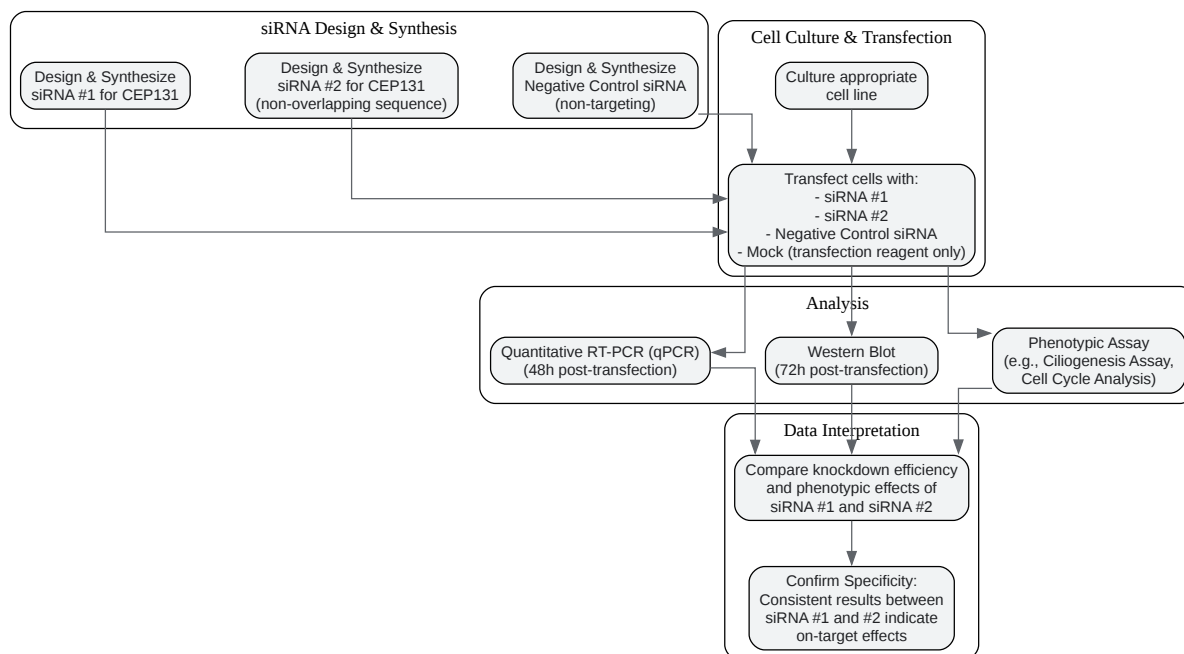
siRNA Design & Synthesis

Design & Synthesize siRNA #1 for CEP131

Design & Synthesize siRNA #2 for CEP131 (non-overlapping sequence)

Design & Synthesize Negative Control siRNA (non-targeting)

Cell Culture & Transfection

Culture appropriate cell line

Transfect cells with:
- siRNA #1
- siRNA #2
- Negative Control siRNA
- Mock (transfection reagent only)

Analysis

Quantitative RT-PCR (qPCR) (48h post-transfection)

Western Blot (72h post-transfection)

Phenotypic Assay (e.g., Ciliogenesis Assay, Cell Cycle Analysis)

Data Interpretation

Compare knockdown efficiency and phenotypic effects of siRNA #1 and siRNA #2

Confirm Specificity: Consistent results between siRNA #1 and #2 indicate on-target effects